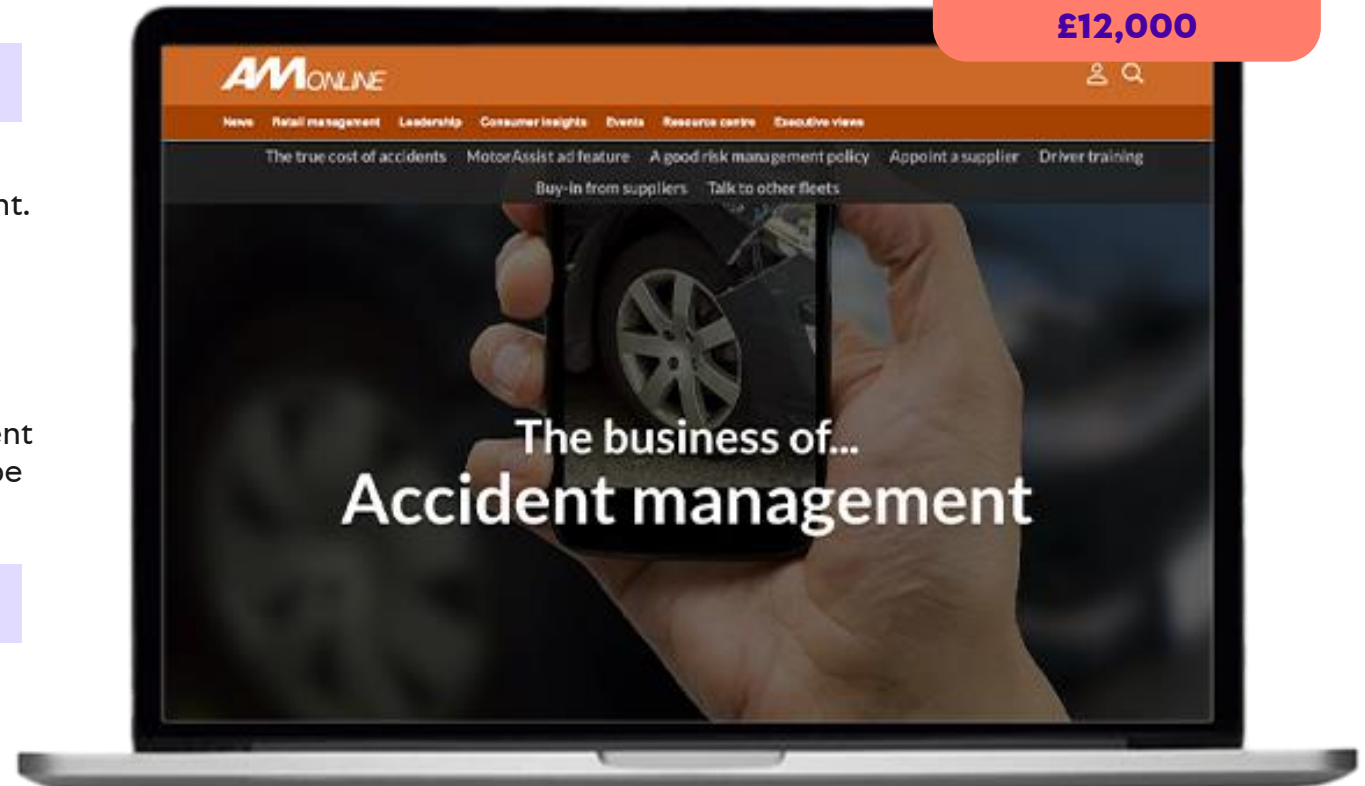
nt.

ent
pe

£12,000

AM ONLINE

News Retail management Leadership Consumer insights Events Resource centre Executive views

The true cost of accidents MotorAssist ad feature A good risk management policy Appoint a supplier Driver training Buy-in from suppliers Talk to other fleets

The business of...
Accident management